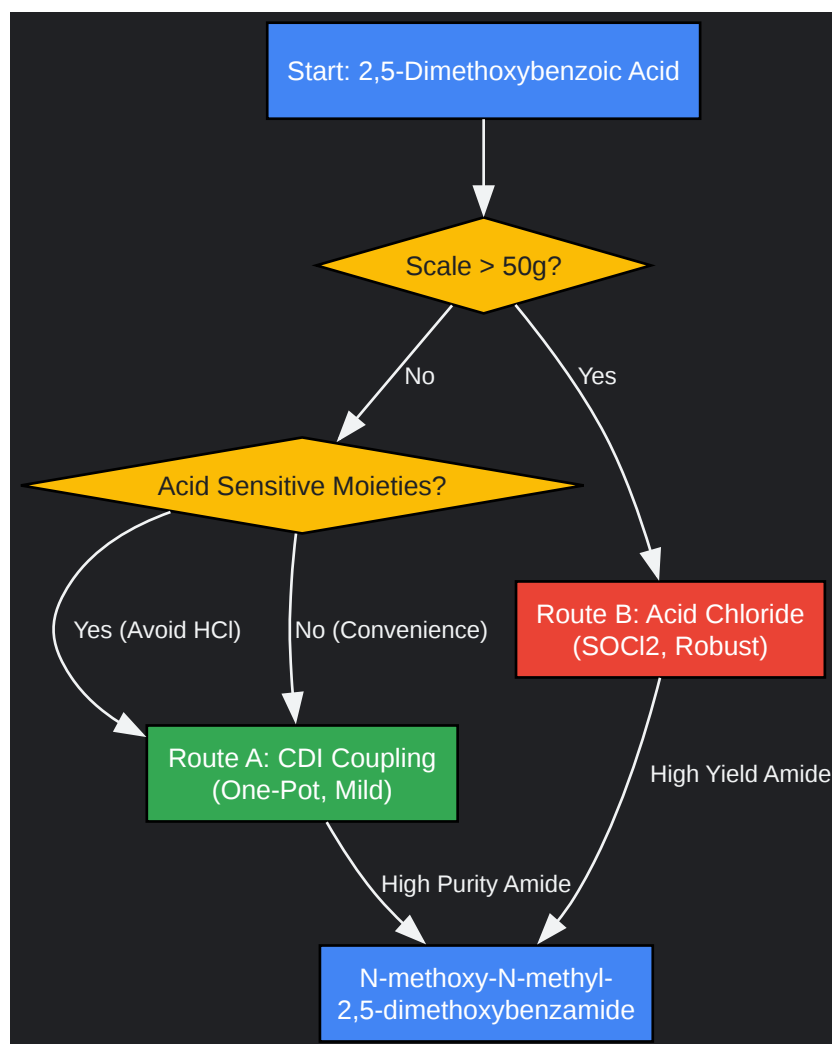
Start: 2,5-Dimethoxybenzoic Acid

Scale > 50g?

No

Yes

Acid Sensitive Moieties?

Yes (Avoid HCl)

No (Convenience)

Route B: Acid Chloride (SOCl2, Robust)

Route A: CDI Coupling (One-Pot, Mild)

High Yield Amide

High Purity Amide

N-methoxy-N-methyl-2,5-dimethoxybenzamide